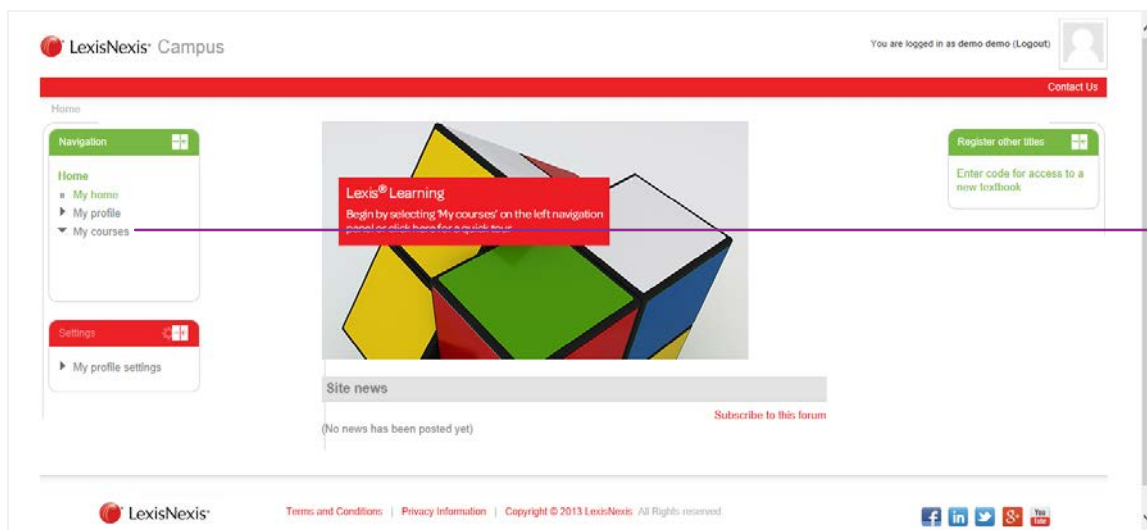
LexisNexis® Campus

You are logged in as demo demo (Logout)

Contact Us

Home

Navigation

Home
My home
My profile
My courses

Settings

My profile settings

Lexis® Learning
Begin by selecting 'My courses' on the left navigation panel or click here for a quick tour

Site news

Subscribe to this forum

(No news has been posted yet)

Register other titles

Enter code for access to a new textbook

LexisNexis®

Terms and Conditions | Privacy Information | Copyright © 2013 LexisNexis. All Rights reserved

You Tube